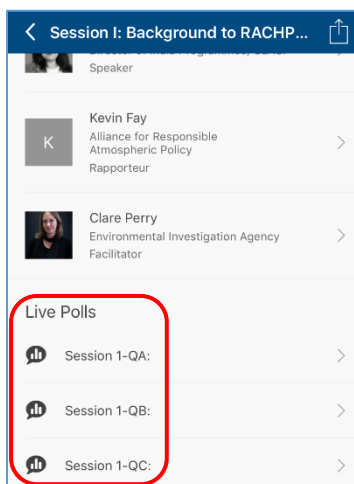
Session I: Background to RACHP...

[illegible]
Speaker

K
Kevin Fay
Alliance for Responsible Atmospheric Policy
Rapporteur

Clare Perry
Environmental Investigation Agency
Facilitator

Live Polls

Session 1-QA:

Session 1-QB:

Session 1-QC: